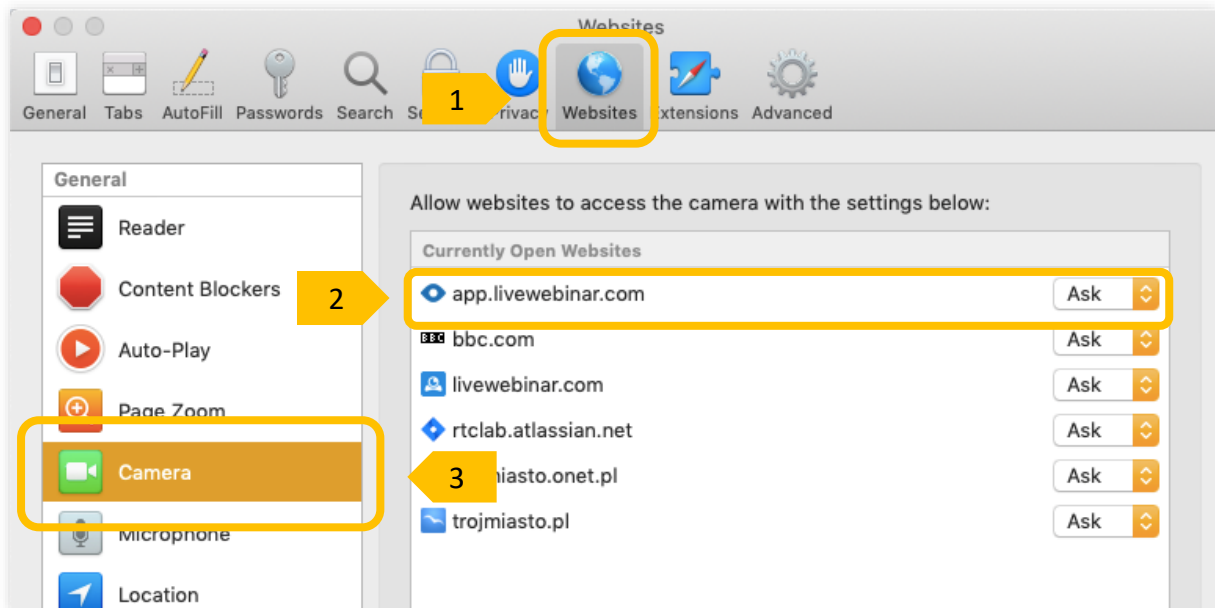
Websites

General Tabs AutoFill Passwords Search Se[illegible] 1 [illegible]rivacy Websites Extensions Advanced

General
Reader
Content Blockers
Auto-Play
Page Zoom
Camera
Microphone
Location

Allow websites to access the camera with the settings below:

Currently Open Websites

2

| | |
|---|---|
| app.livewebinar.com | Ask |
| BBC bbc.com | Ask |
| livewebinar.com | Ask |
| rtclab.atlassian.net | Ask |
| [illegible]miasto.onet.pl | Ask |
| trojmiasto.pl | Ask |

3